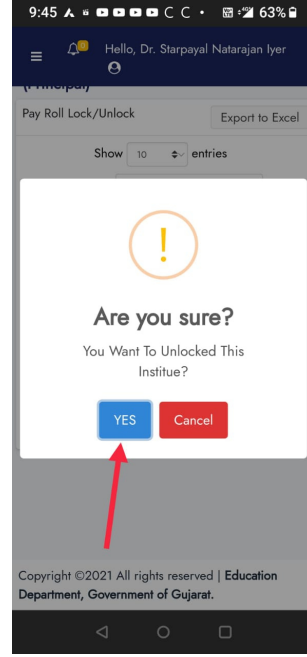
9:45 63%

Hello, Dr. Starpayal Natarajan Iyer

(Principal)

Pay Roll Lock/Unlock

Export to Excel

Show 10 entries

!

Are you sure?

You Want To Unlocked This Institue?

YES

Cancel

Copyright ©2021 All rights reserved | Education Department, Government of Gujarat.